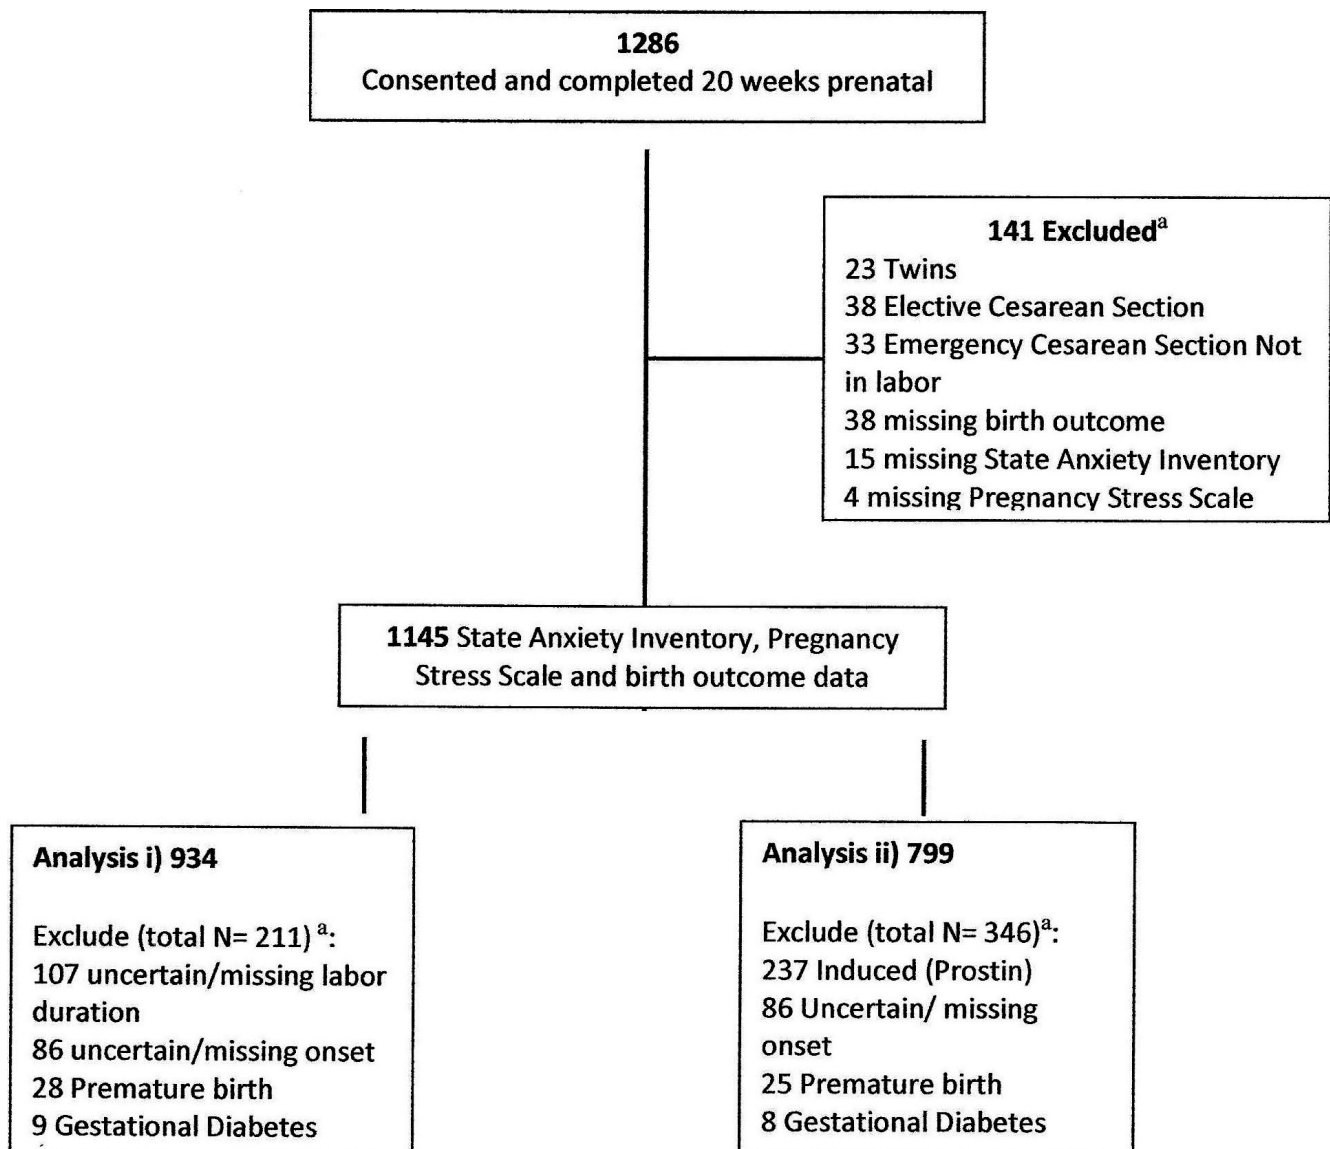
1286
Consented and completed 20 weeks prenatal

141 Excluded$^{a}$
23 Twins
38 Elective Cesarean Section
33 Emergency Cesarean Section Not in labor
38 missing birth outcome
15 missing State Anxiety Inventory
4 missing Pregnancy Stress Scale

1145 State Anxiety Inventory, Pregnancy Stress Scale and birth outcome data

Analysis i) 934

Exclude (total N= 211) $^{a}$:
107 uncertain/missing labor duration
86 uncertain/missing onset
28 Premature birth
9 Gestational Diabetes

Analysis ii) 799

Exclude (total N= 346)$^{a}$:
237 Induced (Prostin)
86 Uncertain/ missing onset
25 Premature birth
8 Gestational Diabetes